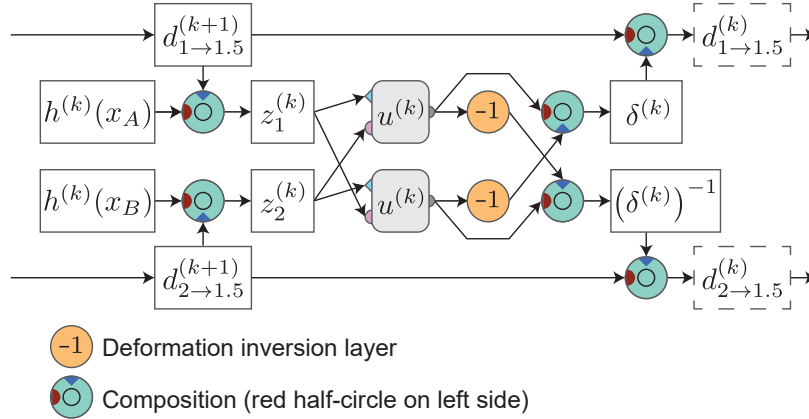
$d_{1\to1.5}^{(k+1)}$

$d_{1\to1.5}^{(k)}$

$h^{(k)}(x_A)$

$z_1^{(k)}$

$u^{(k)}$

-1

$\delta^{(k)}$

$h^{(k)}(x_B)$

$z_2^{(k)}$

$u^{(k)}$

-1

$\left(\delta^{(k)}\right)^{-1}$

$d_{2\to1.5}^{(k+1)}$

$d_{2\to1.5}^{(k)}$

-1 Deformation inversion layer

Composition (red half-circle on left side)